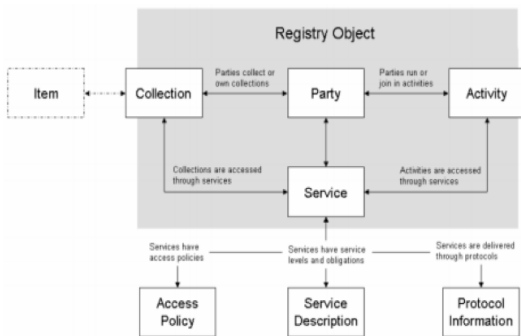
Registry Object

Item

Collection

Parties collect or own collections

Party

Parties run or join in activities

Activity

Collections are accessed through services

Service

Activities are accessed through services

Services have access policies

Services have service levels and obligations

Services are delivered through protocols

Access Policy

Service Description

Protocol Information